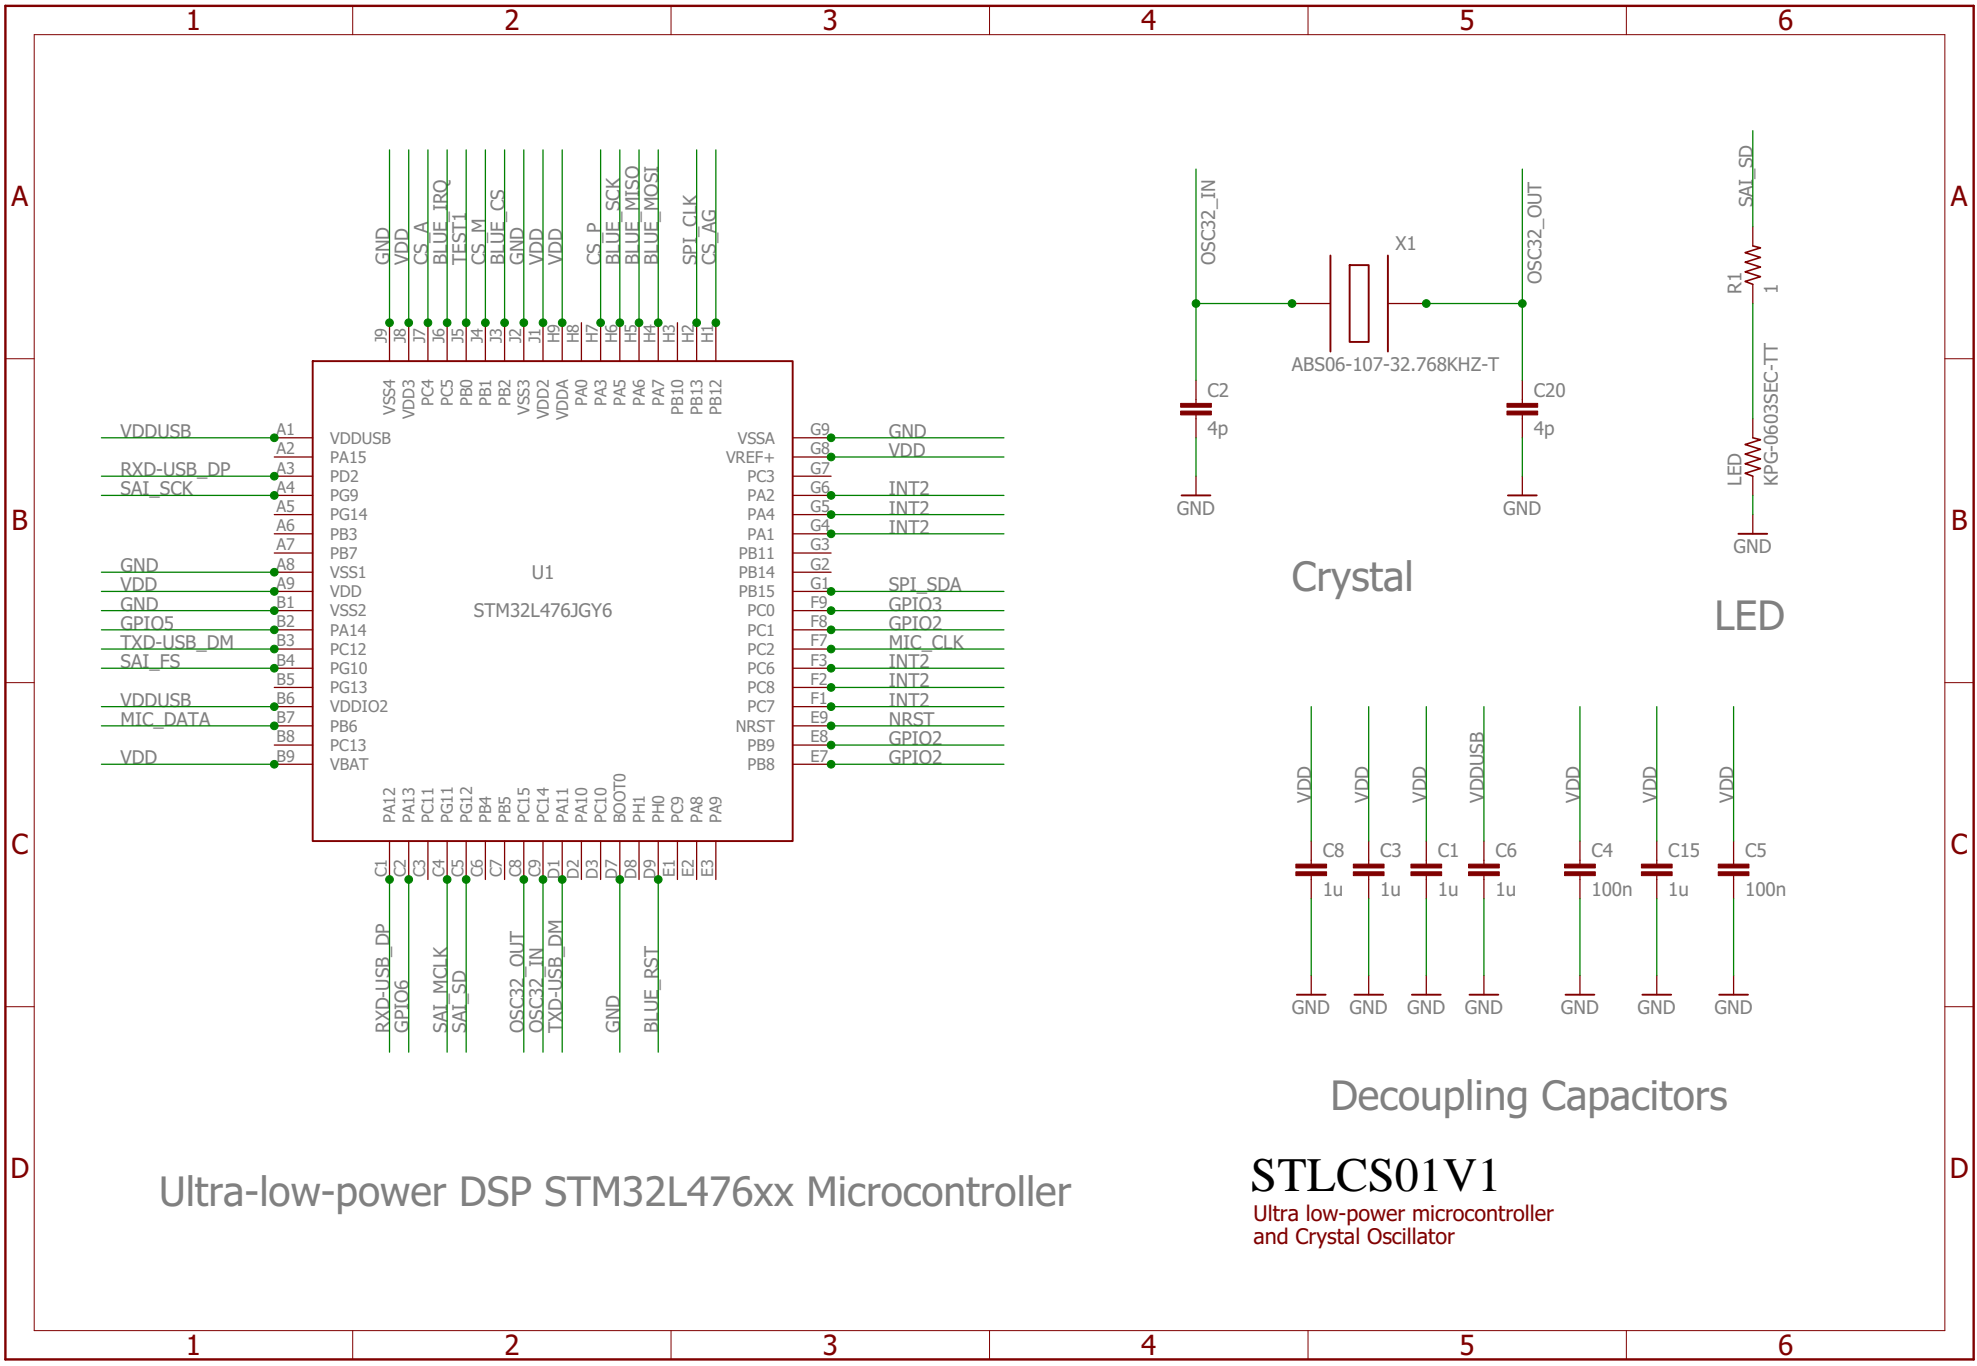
1 2 3 4 5 6

A B C D

GND VDD CS_A BLUE_IRQ TEST1 CS_M BLUE_CS GND VDD VDD CS_P BLUE_SCK BLUE_MISO BLUE_MOSI SPI_CLK CS_AG

J9 J8 J7 J6 J5 J4 J3 J2 J1 H9 H8 H7 H6 H5 H4 H3 H2 H1

VSS4 VDD3 PC4 PC5 PB0 PB1 PB2 VSS3 VDD2 VDDA PA0 PA3 PA5 PA6 PA7 PB10 PB13 PB12

| Net | Pin | Name |
|---|---|---|
| VDDUSB | A1 | VDDUSB |
| | A2 | PA15 |
| RXD-USB_DP | A3 | PD2 |
| SAI_SCK | A4 | PG9 |
| | A5 | PG14 |
| | A6 | PB3 |
| | A7 | PB7 |
| GND | A8 | VSS1 |
| VDD | A9 | VDD |
| GND | B1 | VSS2 |
| GPIO5 | B2 | PA14 |
| TXD-USB_DM | B3 | PC12 |
| SAI_FS | B4 | PG10 |
| | B5 | PG13 |
| VDDUSB | B6 | VDDIO2 |
| MIC_DATA | B7 | PB6 |
| | B8 | PC13 |
| VDD | B9 | VBAT |

U1
STM32L476JGY6

| Name | Pin | Net |
|---|---|---|
| VSSA | G9 | GND |
| VREF+ | G8 | VDD |
| PC3 | G7 | |
| PA2 | G6 | INT2 |
| PA4 | G5 | INT2 |
| PA1 | G4 | INT2 |
| PB11 | G3 | |
| PB14 | G2 | |
| PB15 | G1 | SPI_SDA |
| PC0 | F9 | GPIO3 |
| PC1 | F8 | GPIO2 |
| PC2 | F7 | MIC_CLK |
| PC6 | F3 | INT2 |
| PC8 | F2 | INT2 |
| PC7 | F1 | INT2 |
| NRST | E9 | NRST |
| PB9 | E8 | GPIO2 |
| PB8 | E7 | GPIO2 |

PA12 PA13 PC11 PG11 PG12 PB4 PB5 PC15 PC14 PA11 PA10 PC10 BOOT0 PH1 PH0 PC9 PA8 PA9

C1 C2 C3 C4 C5 C6 C7 C8 C9 D1 D2 D3 D7 D8 D9 E1 E2 E3

RXD-USB_DP GPIO6 SAI_MCLK SAI_SD OSC32_OUT OSC32_IN TXD-USB_DM GND BLUE_RST

OSC32_IN X1 OSC32_OUT
ABS06-107-32.768KHZ-T
C2 4p C20 4p
GND GND
Crystal

SAI_SD
R1 1
LED KPG-0603SEC-TT
GND
LED

VDD VDD VDD VDDUSB VDD VDD VDD
C8 1u C3 1u C1 1u C6 1u C4 100n C15 1u C5 100n
GND GND GND GND GND GND GND
Decoupling Capacitors

Ultra-low-power DSP STM32L476xx Microcontroller

STLCS01V1
Ultra low-power microcontroller and Crystal Oscillator